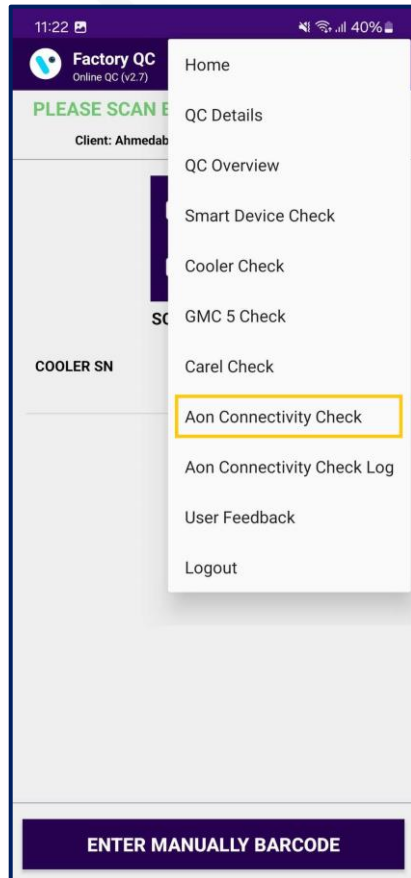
11:22
40%

Factory QC
Online QC (v2.7)

PLEASE SCAN E

Client: Ahmedab

SC

COOLER SN

Home

QC Details

QC Overview

Smart Device Check

Cooler Check

GMC 5 Check

Carel Check

Aon Connectivity Check

Aon Connectivity Check Log

User Feedback

Logout

ENTER MANUALLY BARCODE